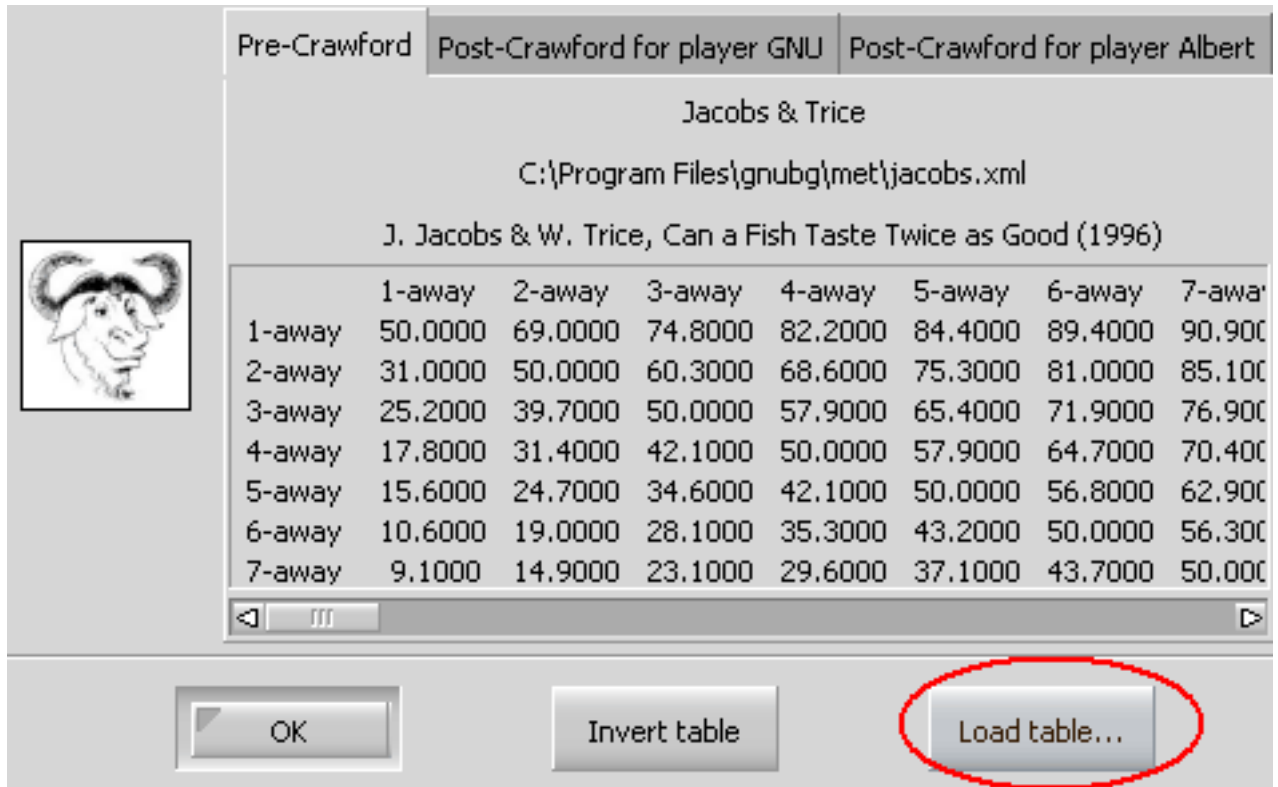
Pre-Crawford | Post-Crawford for player GNU | Post-Crawford for player Albert

Jacobs & Trice

C:\Program Files\gnubg\met\jacobs.xml

J. Jacobs & W. Trice, Can a Fish Taste Twice as Good (1996)

| | 1-away | 2-away | 3-away | 4-away | 5-away | 6-away | 7-awa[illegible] |
|---|---|---|---|---|---|---|---|
| 1-away | 50.0000 | 69.0000 | 74.8000 | 82.2000 | 84.4000 | 89.4000 | 90.90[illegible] |
| 2-away | 31.0000 | 50.0000 | 60.3000 | 68.6000 | 75.3000 | 81.0000 | 85.10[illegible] |
| 3-away | 25.2000 | 39.7000 | 50.0000 | 57.9000 | 65.4000 | 71.9000 | 76.90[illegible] |
| 4-away | 17.8000 | 31.4000 | 42.1000 | 50.0000 | 57.9000 | 64.7000 | 70.40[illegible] |
| 5-away | 15.6000 | 24.7000 | 34.6000 | 42.1000 | 50.0000 | 56.8000 | 62.90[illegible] |
| 6-away | 10.6000 | 19.0000 | 28.1000 | 35.3000 | 43.2000 | 50.0000 | 56.30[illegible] |
| 7-away | 9.1000 | 14.9000 | 23.1000 | 29.6000 | 37.1000 | 43.7000 | 50.00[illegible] |

OK

Invert table

Load table...